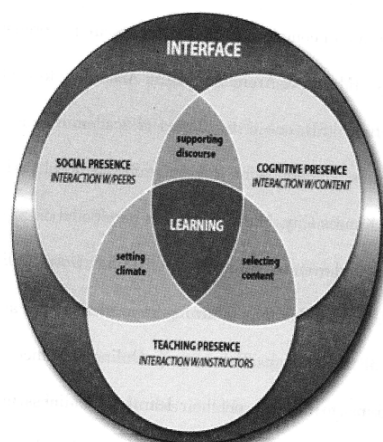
INTERFACE

SOCIAL PRESENCE
INTERACTION W/PEERS

supporting discourse

COGNITIVE PRESENCE
INTERACTION W/CONTENT

LEARNING

setting climate

selecting content

TEACHING PRESENCE
INTERACTION W/INSTRUCTORS